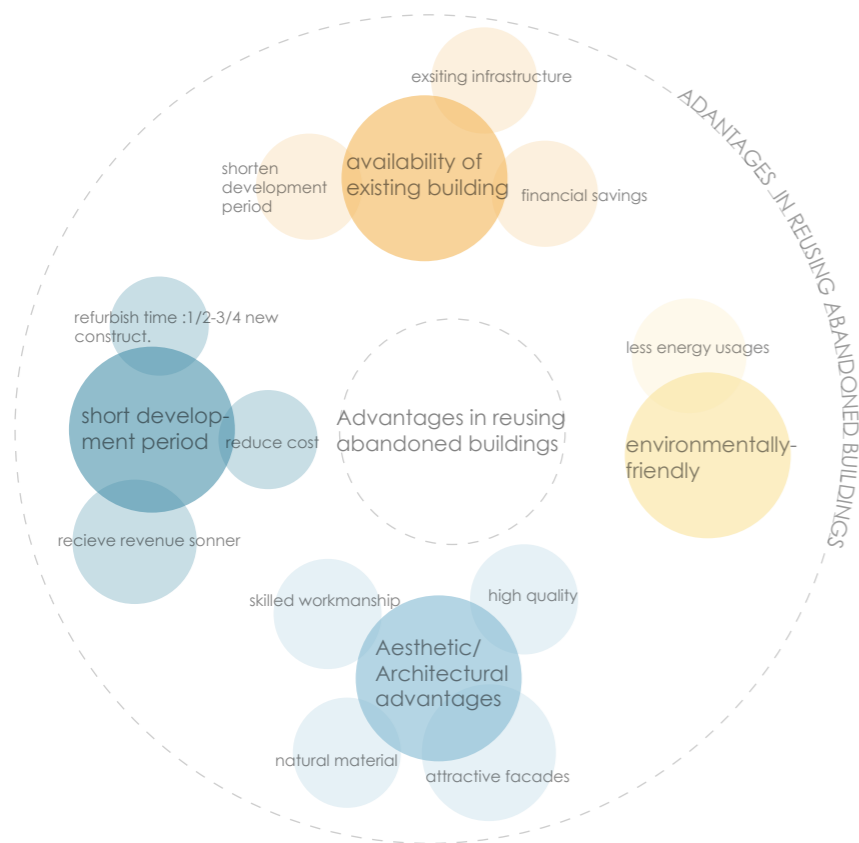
ADANTAGES IN REUSING ABANDONED BUILDINGS

exsiting infrastructure

shorten development period

availability of existing building

financial savings

refurbish time :1/2-3/4 new construct.

short development period

reduce cost

recieve revenue sonner

Advantages in reusing abandoned buildings

less energy usages

environmentally-friendly

skilled workmanship

high quality

Aesthetic/ Architectural advantages

natural material

attractive facades